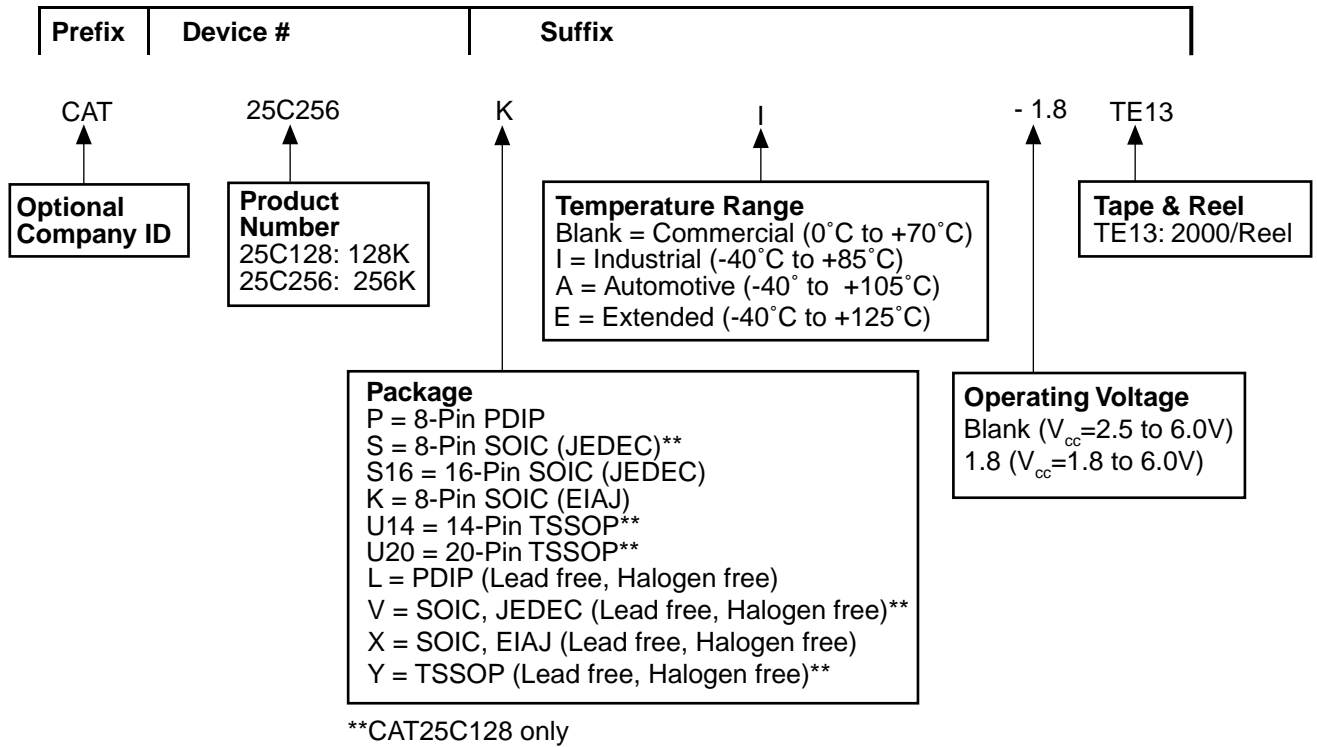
Prefix | Device # | Suffix

CAT 25C256 K I - 1.8 TE13

Optional Company ID

Product Number
25C128: 128K
25C256: 256K

Temperature Range
Blank = Commercial (0˚C to +70˚C)
I = Industrial (-40˚C to +85˚C)
A = Automotive (-40˚ to +105˚C)
E = Extended (-40˚C to +125˚C)

Tape & Reel
TE13: 2000/Reel

Package
P = 8-Pin PDIP
S = 8-Pin SOIC (JEDEC)**
S16 = 16-Pin SOIC (JEDEC)
K = 8-Pin SOIC (EIAJ)
U14 = 14-Pin TSSOP**
U20 = 20-Pin TSSOP**
L = PDIP (Lead free, Halogen free)
V = SOIC, JEDEC (Lead free, Halogen free)**
X = SOIC, EIAJ (Lead free, Halogen free)
Y = TSSOP (Lead free, Halogen free)**

Operating Voltage
Blank ($V_{cc}$=2.5 to 6.0V)
1.8 ($V_{cc}$=1.8 to 6.0V)

**CAT25C128 only